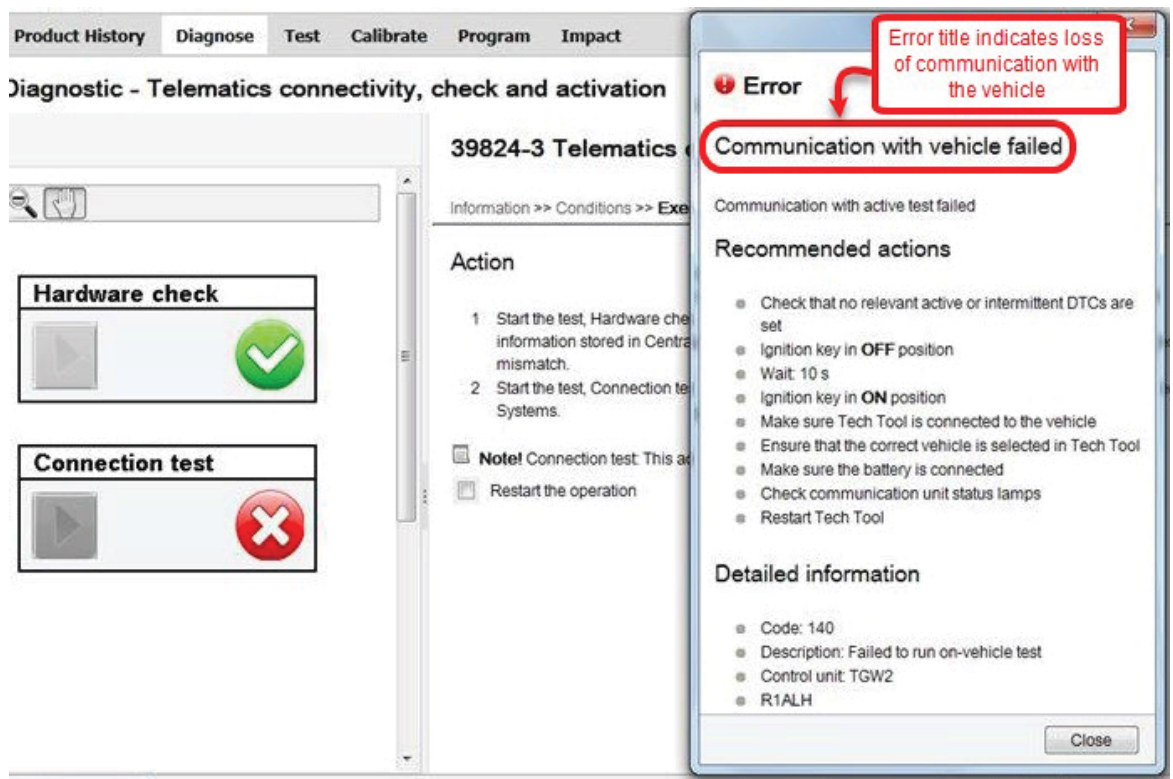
Product History Diagnose Test Calibrate Program Impact

Diagnostic - Telematics connectivity, check and activation

Hardware check

Connection test

39824-3 Telematics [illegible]

Information >> Conditions >> Exe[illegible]

Action

1 Start the test, Hardware che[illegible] information stored in Centra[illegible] mismatch.
2 Start the test, Connection te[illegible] Systems.

Note! Connection test: This a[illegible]

Restart the operation

Error title indicates loss of communication with the vehicle

Error

Communication with vehicle failed

Communication with active test failed

Recommended actions

- Check that no relevant active or intermittent DTCs are set
- Ignition key in **OFF** position
- Wait: 10 s
- Ignition key in **ON** position
- Make sure Tech Tool is connected to the vehicle
- Ensure that the correct vehicle is selected in Tech Tool
- Make sure the battery is connected
- Check communication unit status lamps
- Restart Tech Tool

Detailed information

- Code: 140
- Description: Failed to run on-vehicle test
- Control unit: TGW2
- R1ALH

Close